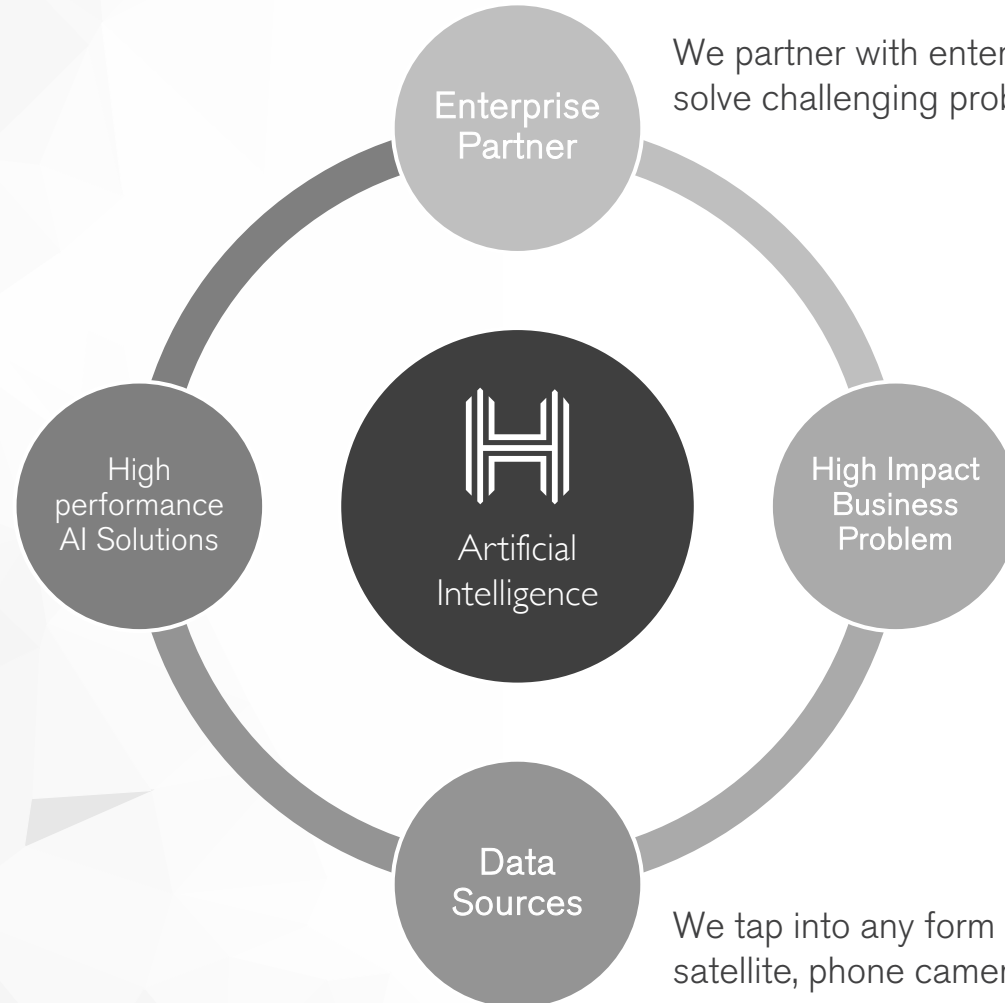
We partner with enter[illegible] solve challenging prob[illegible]

Enterprise Partner

High performance AI Solutions

Artificial Intelligence

High Impact Business Problem

Data Sources

We tap into any form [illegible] satellite, phone camer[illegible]